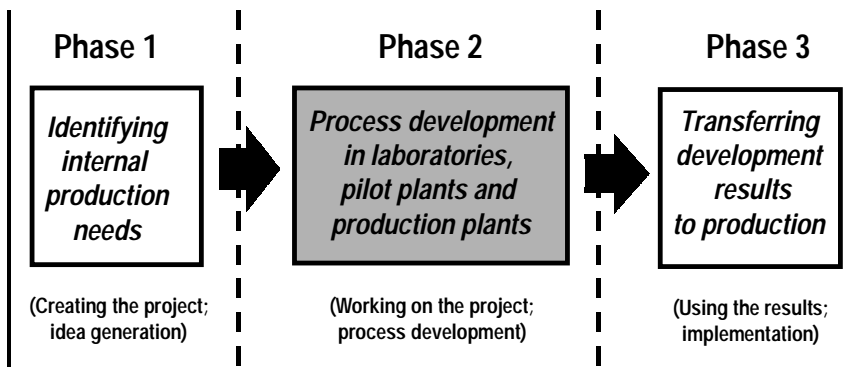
Phase 1

Identifying internal production needs

(Creating the project; idea generation)

Phase 2

Process development in laboratories, pilot plants and production plants

(Working on the project; process development)

Phase 3

Transferring development results to production

(Using the results; implementation)